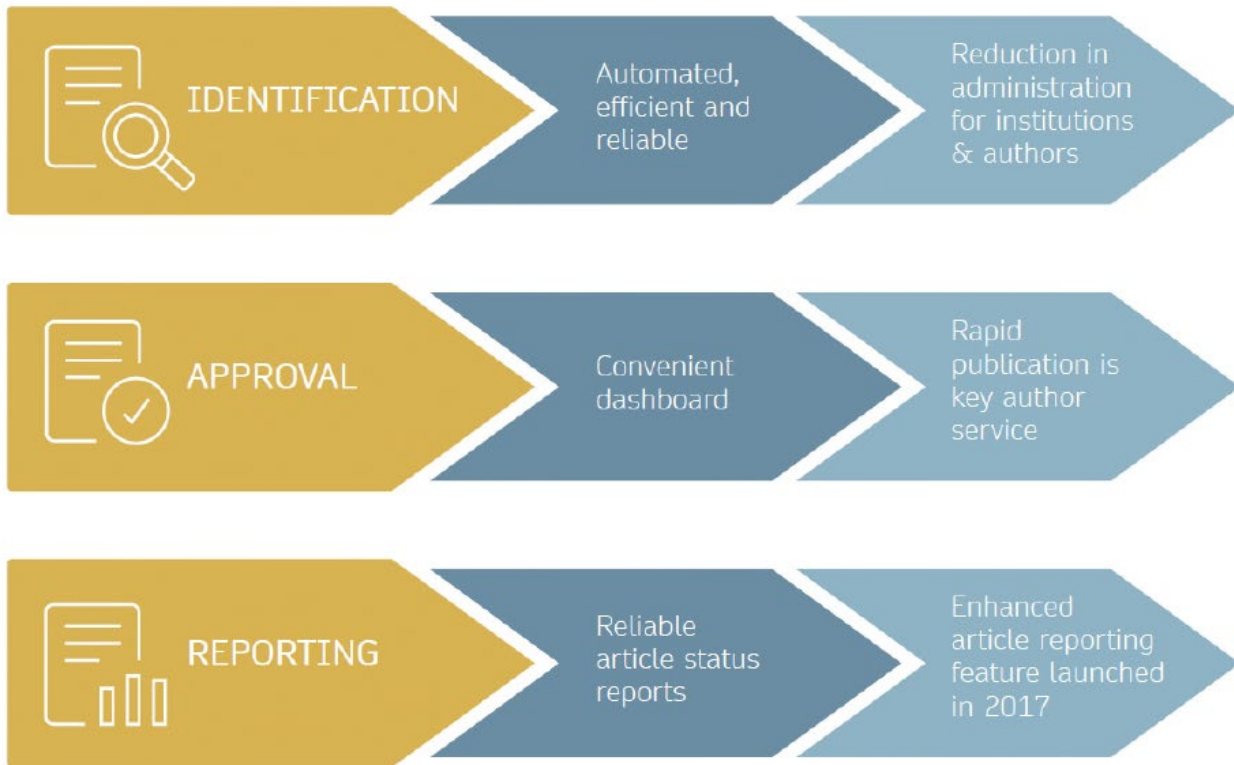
IDENTIFICATION

Automated, efficient and reliable

Reduction in administration for institutions & authors

APPROVAL

Convenient dashboard

Rapid publication is key author service

REPORTING

Reliable article status reports

Enhanced article reporting feature launched in 2017